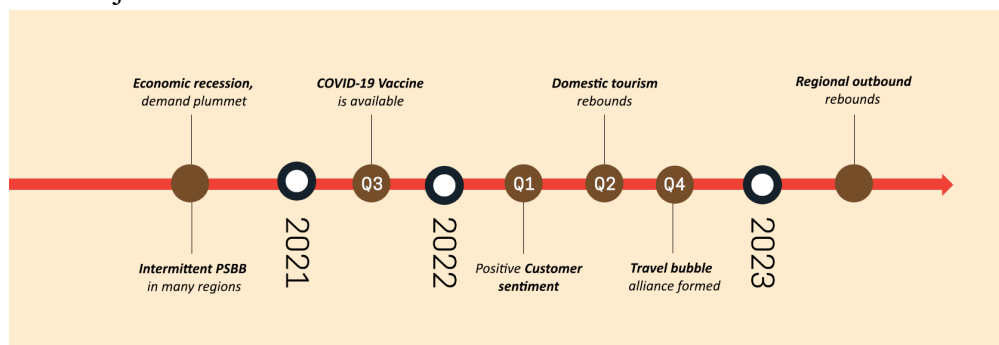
Economic recession, demand plummet

Intermittent PSBB in many regions

2021

COVID-19 Vaccine is available

Q3

2022

Q1

Positive Customer sentiment

Domestic tourism rebounds

Q2

Q4

Travel bubble alliance formed

2023

Regional outbound rebounds